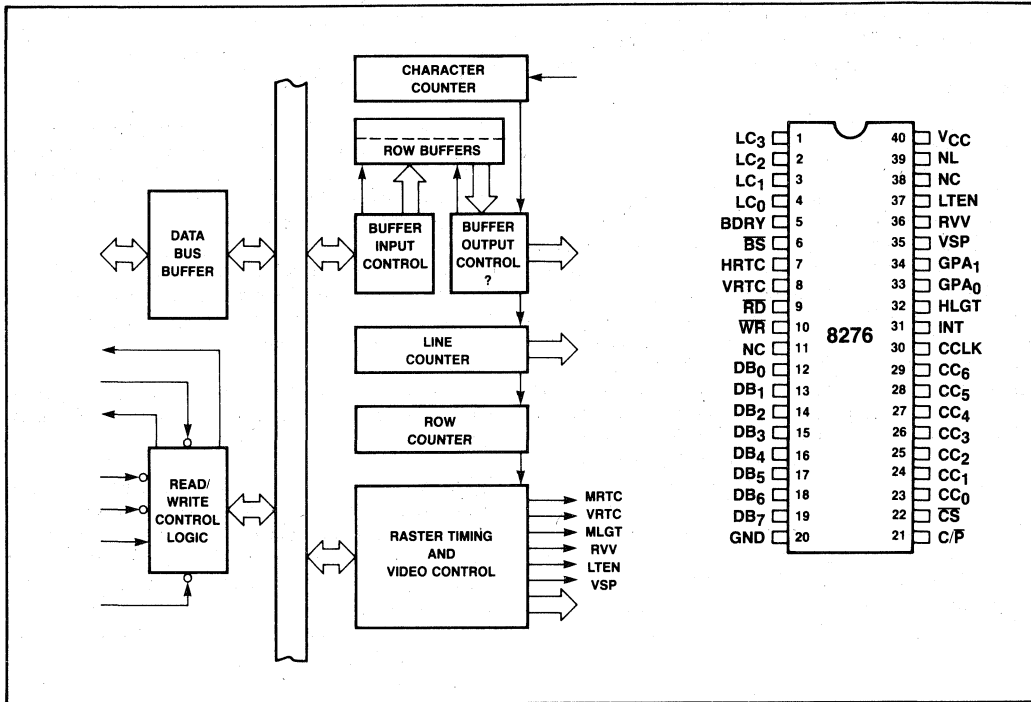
CHARACTER COUNTER

ROW BUFFERS

DATA BUS BUFFER

BUFFER INPUT CONTROL

BUFFER OUTPUT CONTROL ?

LINE COUNTER

ROW COUNTER

READ/ WRITE CONTROL LOGIC

RASTER TIMING AND VIDEO CONTROL

MRTC
VRTC
MLGT
RVV
LTEN
VSP

| | | | |
|---|---|---|---|
| $LC_3$ | 1 | 40 | $V_{CC}$ |
| $LC_2$ | 2 | 39 | NL |
| $LC_1$ | 3 | 38 | NC |
| $LC_0$ | 4 | 37 | LTEN |
| BDRY | 5 | 36 | RVV |
| $\overline{BS}$ | 6 | 35 | VSP |
| HRTC | 7 | 34 | $GPA_1$ |
| VRTC | 8 | 33 | $GPA_0$ |
| $\overline{RD}$ | 9 | 32 | HLGT |
| $\overline{WR}$ | 10 | 31 | INT |
| NC | 11 | 30 | CCLK |
| $DB_0$ | 12 | 29 | $CC_6$ |
| $DB_1$ | 13 | 28 | $CC_5$ |
| $DB_2$ | 14 | 27 | $CC_4$ |
| $DB_3$ | 15 | 26 | $CC_3$ |
| $DB_4$ | 16 | 25 | $CC_2$ |
| $DB_5$ | 17 | 24 | $CC_1$ |
| $DB_6$ | 18 | 23 | $CC_0$ |
| $DB_7$ | 19 | 22 | $\overline{CS}$ |
| GND | 20 | 21 | $C/\overline{P}$ |

8276